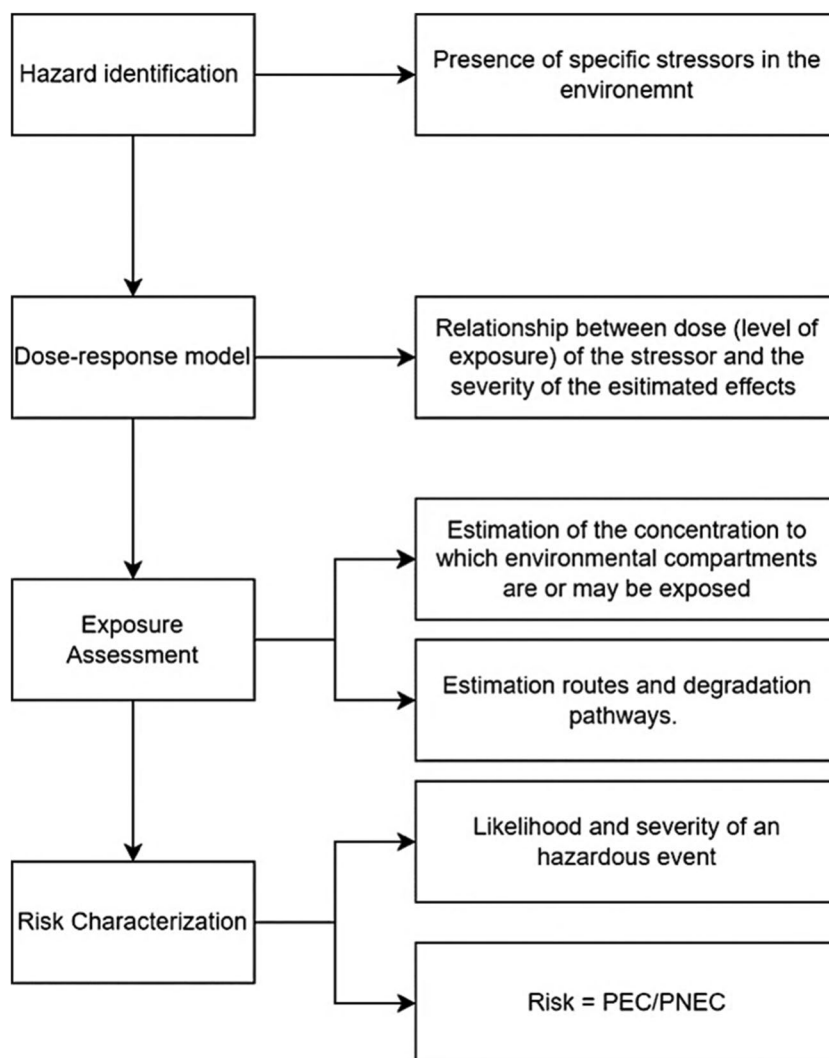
Hazard identification

Presence of specific stressors in the environemnt

Dose-response model

Relationship between dose (level of exposure) of the stressor and the severity of the esitimated effects

Exposure Assessment

Estimation of the concentration to which environmental compartments are or may be exposed

Estimation routes and degradation pathways.

Risk Characterization

Likelihood and severity of an hazardous event

Risk = PEC/PNEC